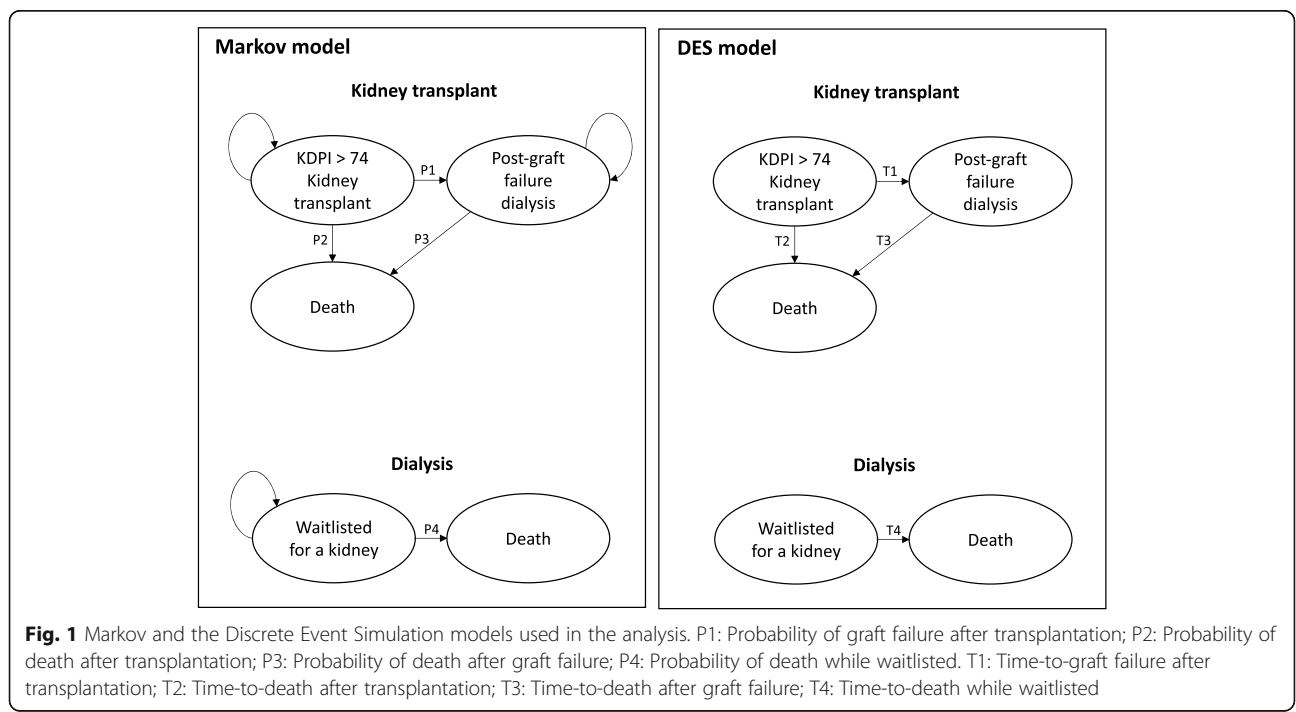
Markov model

Kidney transplant

KDPI > 74 Kidney transplant

P1

Post-graft failure dialysis

P2

P3

Death

Dialysis

Waitlisted for a kidney

P4

Death

DES model

Kidney transplant

KDPI > 74 Kidney transplant

T1

Post-graft failure dialysis

T2

T3

Death

Dialysis

Waitlisted for a kidney

T4

Death

**Fig. 1** Markov and the Discrete Event Simulation models used in the analysis. P1: Probability of graft failure after transplantation; P2: Probability of death after transplantation; P3: Probability of death after graft failure; P4: Probability of death while waitlisted. T1: Time-to-graft failure after transplantation; T2: Time-to-death after transplantation; T3: Time-to-death after graft failure; T4: Time-to-death while waitlisted